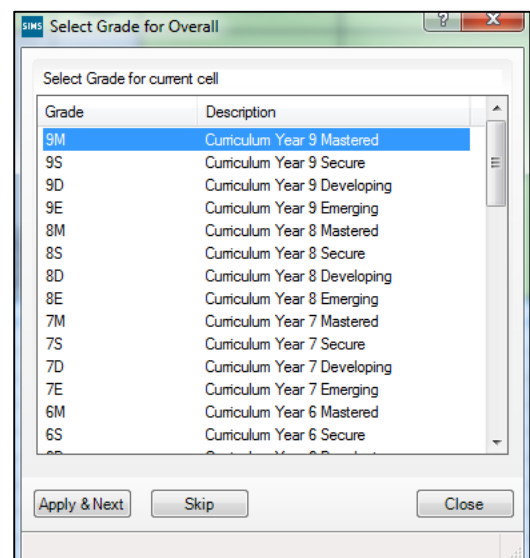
SIMS Select Grade for Overall

?

X

Select Grade for current cell

| Grade | Description |
|---|---|
| 9M | Curriculum Year 9 Mastered |
| 9S | Curriculum Year 9 Secure |
| 9D | Curriculum Year 9 Developing |
| 9E | Curriculum Year 9 Emerging |
| 8M | Curriculum Year 8 Mastered |
| 8S | Curriculum Year 8 Secure |
| 8D | Curriculum Year 8 Developing |
| 8E | Curriculum Year 8 Emerging |
| 7M | Curriculum Year 7 Mastered |
| 7S | Curriculum Year 7 Secure |
| 7D | Curriculum Year 7 Developing |
| 7E | Curriculum Year 7 Emerging |
| 6M | Curriculum Year 6 Mastered |
| 6S | Curriculum Year 6 Secure |
| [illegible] | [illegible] |

Apply & Next

Skip

Close